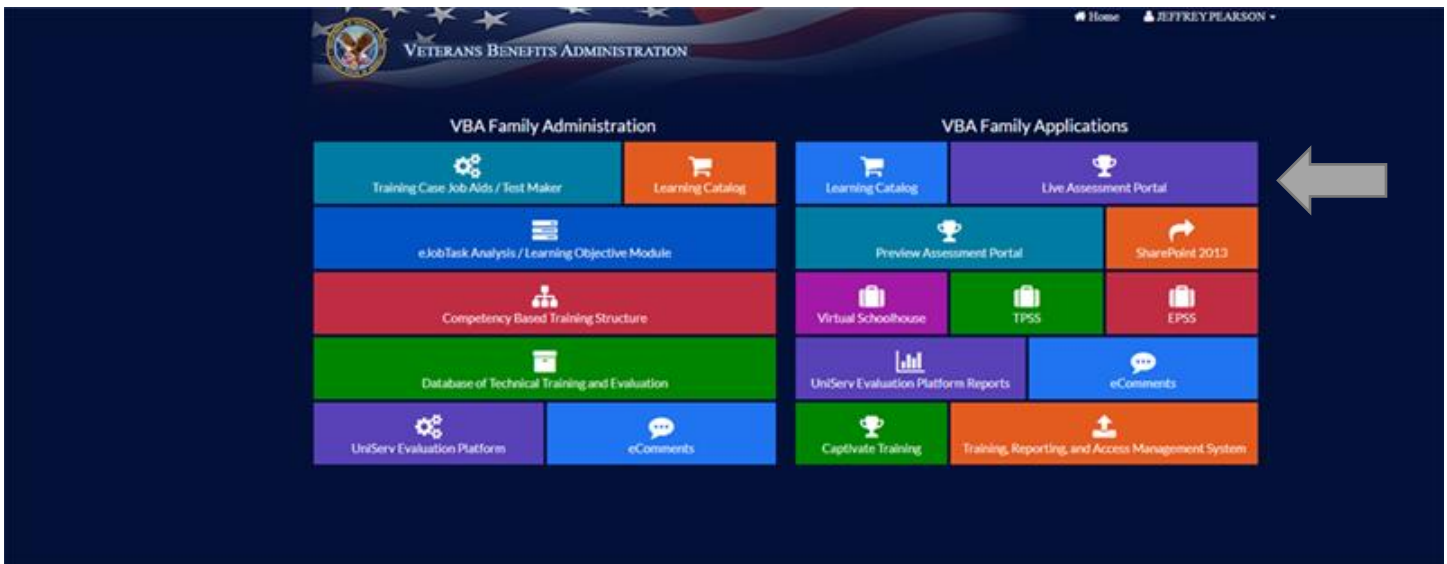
Veterans Benefits Administration

Home JEFFREY.PEARSON

VBA Family Administration

Training Case Job Aids / Test Maker

Learning Catalog

eJobTask Analysis / Learning Objective Module

Competency Based Training Structure

Database of Technical Training and Evaluation

UniServ Evaluation Platform

eComments

VBA Family Applications

Learning Catalog

Live Assessment Portal

Preview Assessment Portal

SharePoint 2013

Virtual Schoolhouse

TPSS

EPSS

UniServ Evaluation Platform Reports

eComments

Captivate Training

Training, Reporting, and Access Management System